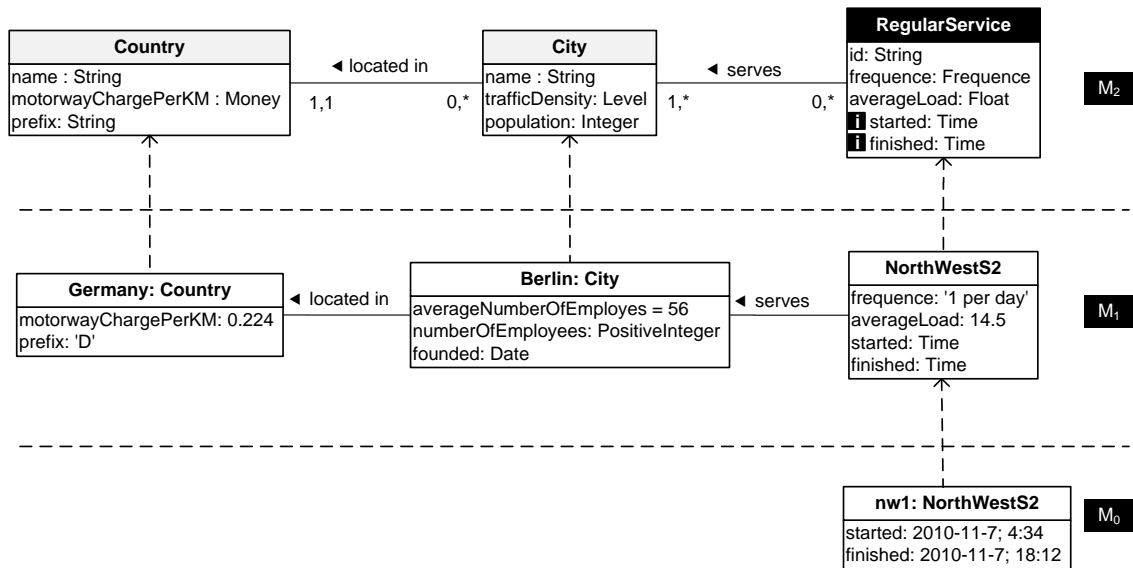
Country
name : String
motorwayChargePerKM : Money
prefix: String

◄ located in
1,1
0,*

City
name : String
trafficDensity: Level
population: Integer

◄ serves
1,*
0,*

RegularService
id: String
frequence: Frequence
averageLoad: Float
i started: Time
i finished: Time

$M_2$

Germany: Country
motorwayChargePerKM: 0.224
prefix: 'D'

◄ located in

Berlin: City
averageNumberOfEmployes = 56
numberOfEmployees: PositiveInteger
founded: Date

◄ serves

NorthWestS2
frequence: '1 per day'
averageLoad: 14.5
started: Time
finished: Time

$M_1$

nw1: NorthWestS2
started: 2010-11-7; 4:34
finished: 2010-11-7; 18:12

$M_0$